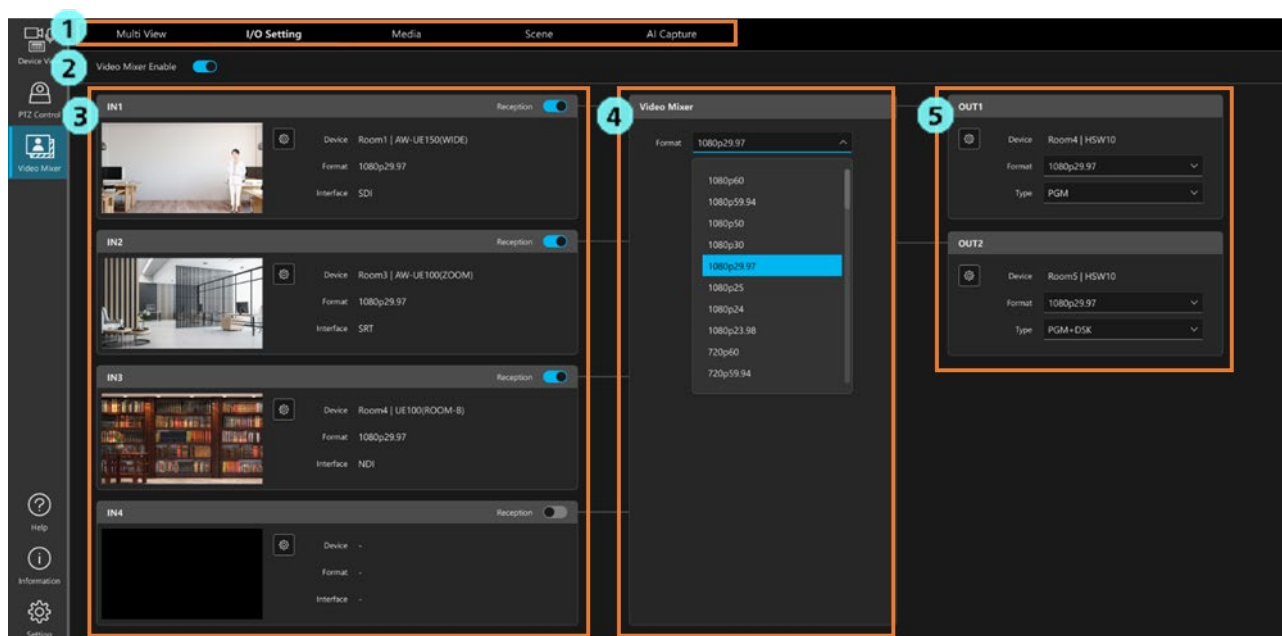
1 Multi View I/O Setting Media Scene AI Capture

Device Vi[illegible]

PTZ Control

Video Mixer

2 Video Mixer Enable

3 IN1 Reception

Device Room1 | AW-UE150(WIDE)
Format 1080p29.97
Interface SDI

IN2 Reception

Device Room3 | AW-UE100(ZOOM)
Format 1080p29.97
Interface SRT

IN3 Reception

Device Room4 | UE100(ROOM-B)
Format 1080p29.97
Interface NDI

IN4 Reception

Device -
Format -
Interface -

4 Video Mixer

Format 1080p29.97

1080p60
1080p59.94
1080p50
1080p30
1080p29.97
1080p25
1080p24
1080p23.98
720p60
720p59.94

5 OUT1

Device Room4 | HSW10
Format 1080p29.97
Type PGM

OUT2

Device Room5 | HSW10
Format 1080p29.97
Type PGM+DSK

Help

Information

Setting